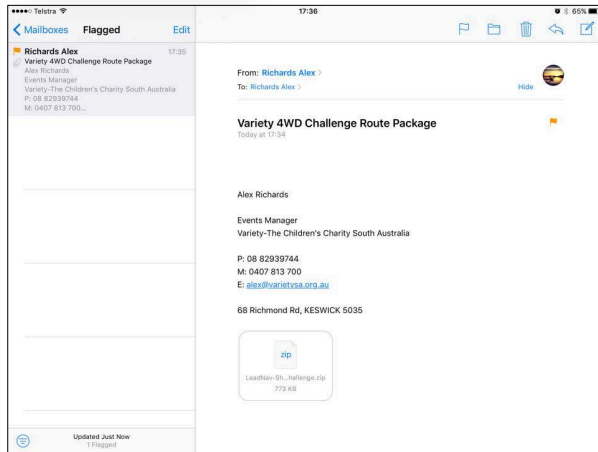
●●●●○ Telstra 17:36 65%

Mailboxes Flagged Edit

Richards Alex 17:35
Variety 4WD Challenge Route Package
Alex Richards
Events Manager
Variety-The Children's Charity South Australia
P: 08 82939744
M: 0407 813 700...

Updated Just Now
1 Flagged

From: Richards Alex
To: Richards Alex
Hide

Variety 4WD Challenge Route Package
Today at 17:34

Alex Richards

Events Manager
Variety-The Children's Charity South Australia

P: 08 82939744
M: 0407 813 700
E: alex@varietysa.org.au

68 Richmond Rd, KESWICK 5035

zip
LeadNav-Sh...hallenge.zip
773 KB